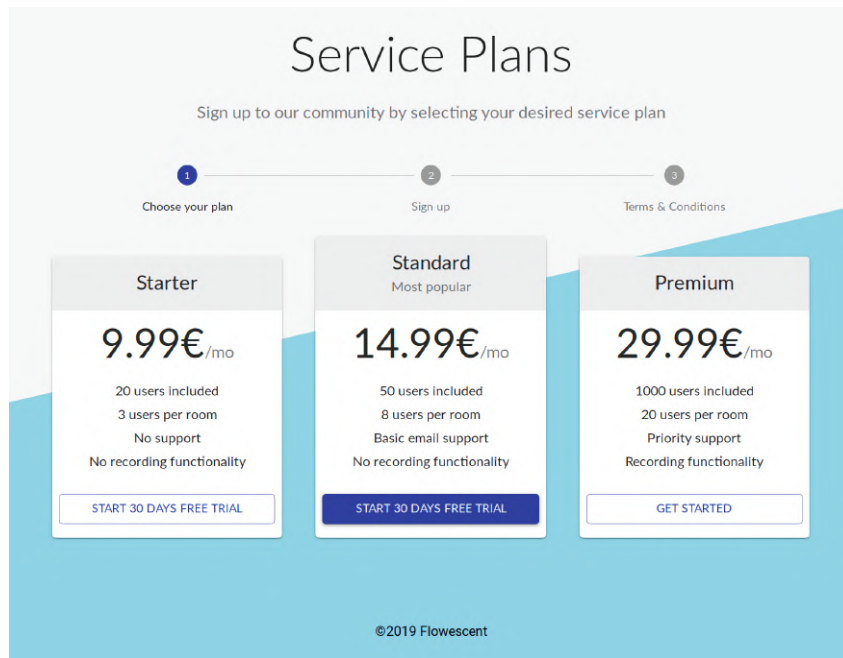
Service Plans

Sign up to our community by selecting your desired service plan

1
Choose your plan

2
Sign up

3
Terms & Conditions

Starter

9.99€/mo

20 users included
3 users per room
No support
No recording functionality

START 30 DAYS FREE TRIAL

Standard
Most popular

14.99€/mo

50 users included
8 users per room
Basic email support
No recording functionality

START 30 DAYS FREE TRIAL

Premium

29.99€/mo

1000 users included
20 users per room
Priority support
Recording functionality

GET STARTED

©2019 Flowescent